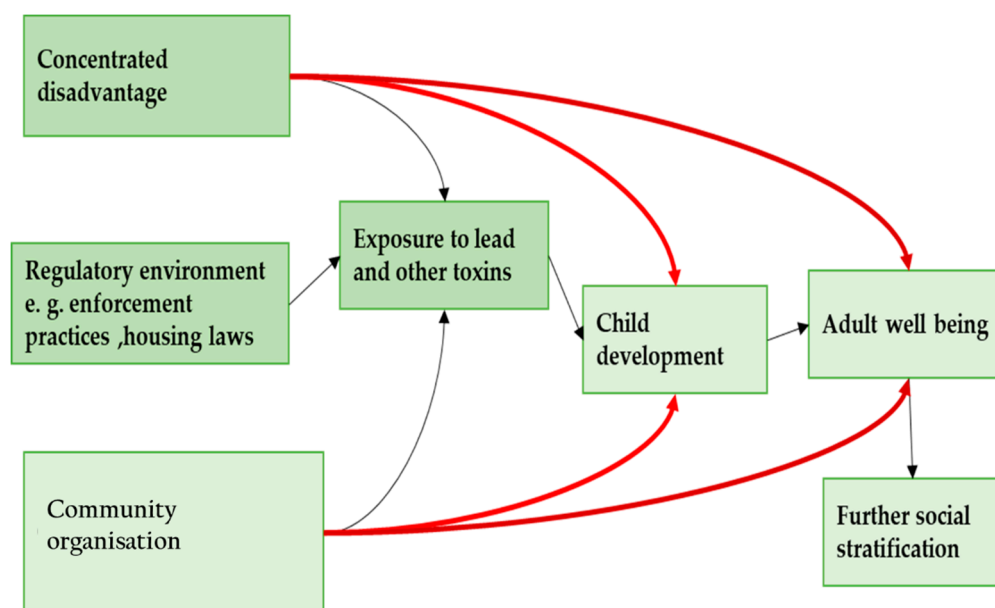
Concentrated disadvantage

Regulatory environment e. g. enforcement practices ,housing laws

Exposure to lead and other toxins

Child development

Adult well being

Community organisation

Further social stratification